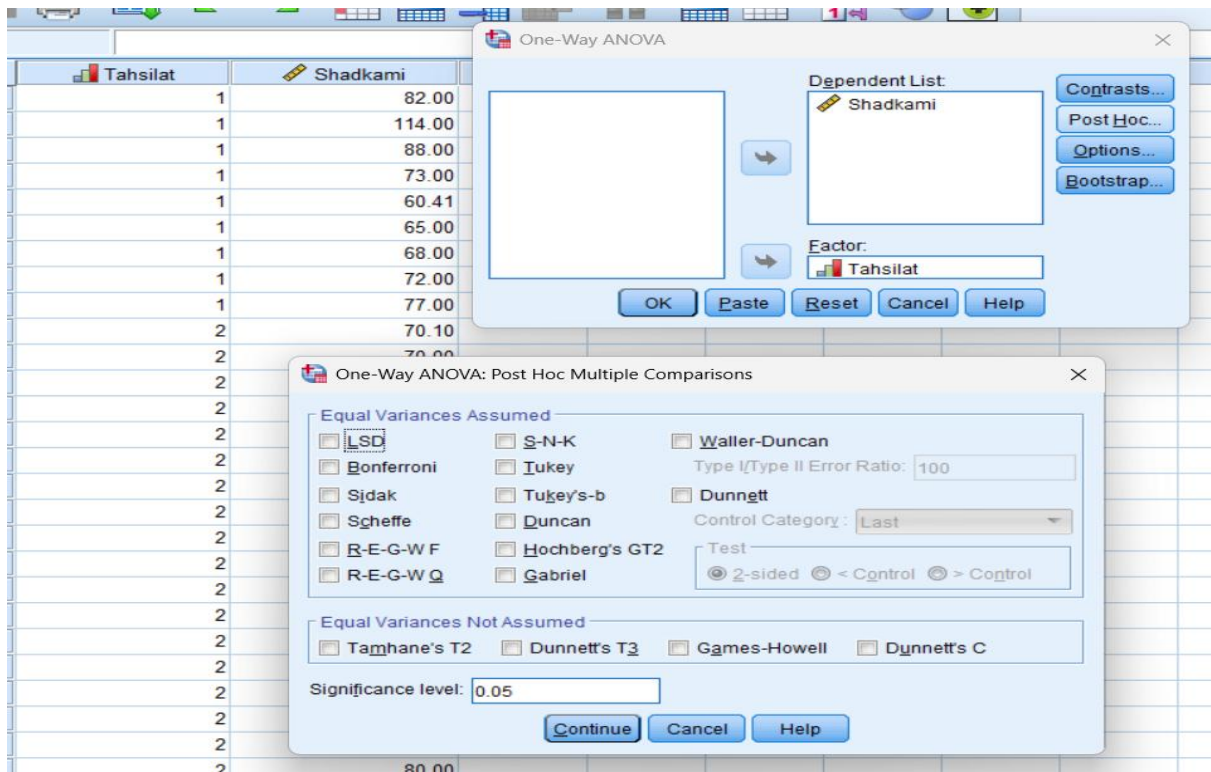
| Tahsilat | Shadkami |
|---|---|
| 1 | 82.00 |
| 1 | 114.00 |
| 1 | 88.00 |
| 1 | 73.00 |
| 1 | 60.41 |
| 1 | 65.00 |
| 1 | 68.00 |
| 1 | 72.00 |
| 1 | 77.00 |
| 2 | 70.10 |
| 2 | 70.00 |
| 2 | |
| 2 | |
| 2 | |
| 2 | |
| 2 | |
| 2 | |
| 2 | |
| 2 | |
| 2 | |
| 2 | |
| 2 | |
| 2 | |
| 2 | |
| 2 | |
| 2 | |
| 2 | 80.00 |

One-Way ANOVA

Dependent List:
Shadkami

Factor:
Tahsilat

Contrasts...
Post Hoc...
Options...
Bootstrap...

OK Paste Reset Cancel Help

One-Way ANOVA: Post Hoc Multiple Comparisons

Equal Variances Assumed
LSD
Bonferroni
Sidak
Scheffe
R-E-G-W F
R-E-G-W Q
S-N-K
Tukey
Tukey's-b
Duncan
Hochberg's GT2
Gabriel
Waller-Duncan
Type I/Type II Error Ratio: 100
Dunnett
Control Category : Last
Test
2-sided < Control > Control

Equal Variances Not Assumed
Tamhane's T2 Dunnett's T3 Games-Howell Dunnett's C

Significance level: 0.05

Continue Cancel Help